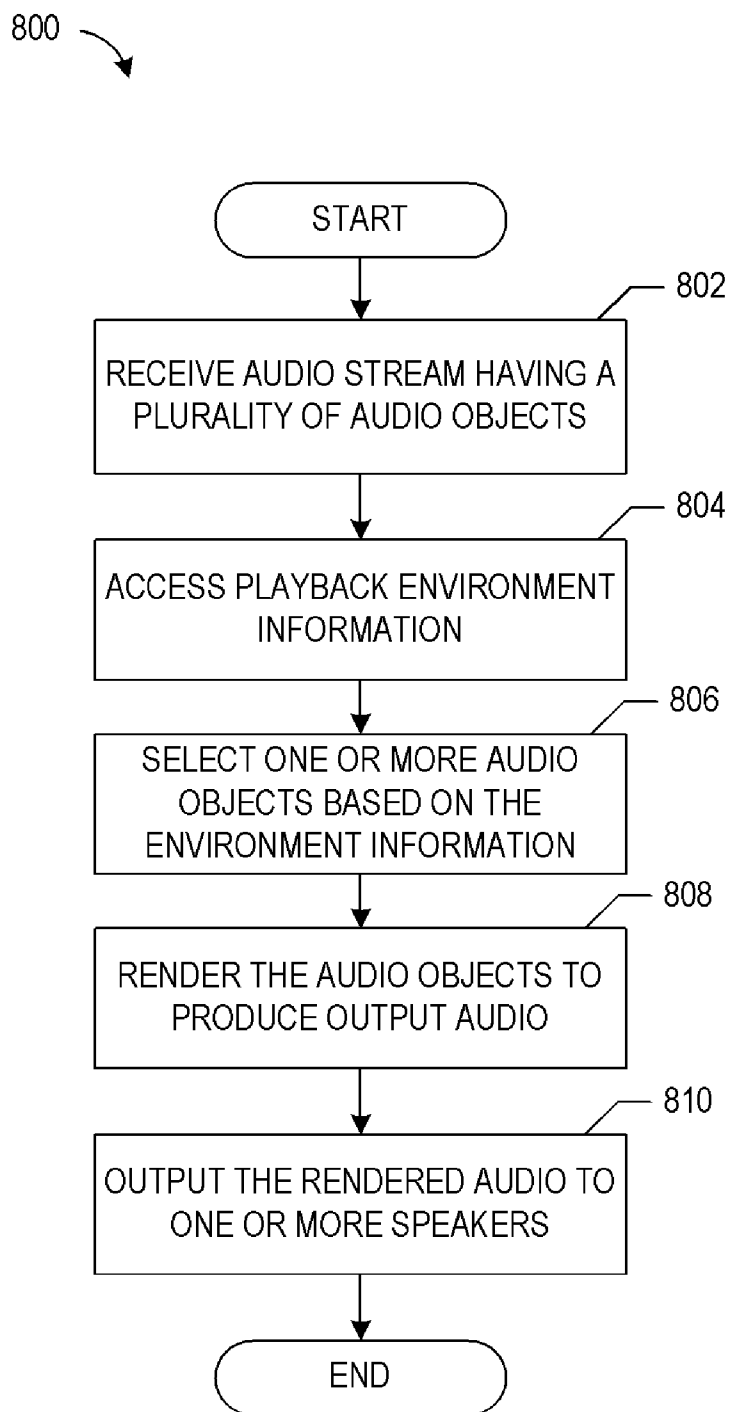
800

START

802

RECEIVE AUDIO STREAM HAVING A PLURALITY OF AUDIO OBJECTS

804

ACCESS PLAYBACK ENVIRONMENT INFORMATION

806

SELECT ONE OR MORE AUDIO OBJECTS BASED ON THE ENVIRONMENT INFORMATION

808

RENDER THE AUDIO OBJECTS TO PRODUCE OUTPUT AUDIO

810

OUTPUT THE RENDERED AUDIO TO ONE OR MORE SPEAKERS

END